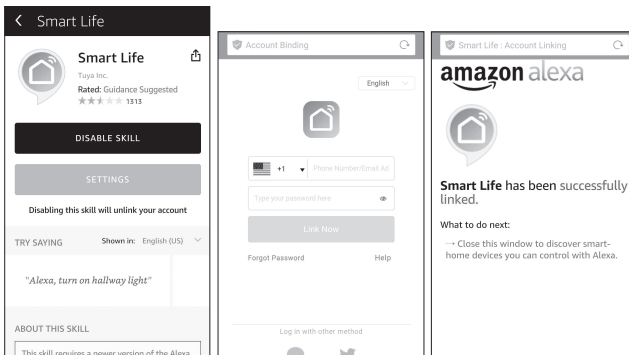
< Smart Life

Smart Life
Tuya Inc.
Rated: Guidance Suggested
1313

DISABLE SKILL

SETTINGS

Disabling this skill will unlink your account

TRY SAYING
Shown in: English (US)

"Alexa, turn on hallway light"

ABOUT THIS SKILL

This skill requires a newer version of the Alexa

Account Binding

English

+1 Phone Number/Email Ad

Type your password here

Link Now

Forgot Password
Help

Log in with other method

Smart Life : Account Linking

amazon alexa

Smart Life has been successfully linked.

What to do next:

→ Close this window to discover smart-home devices you can control with Alexa.